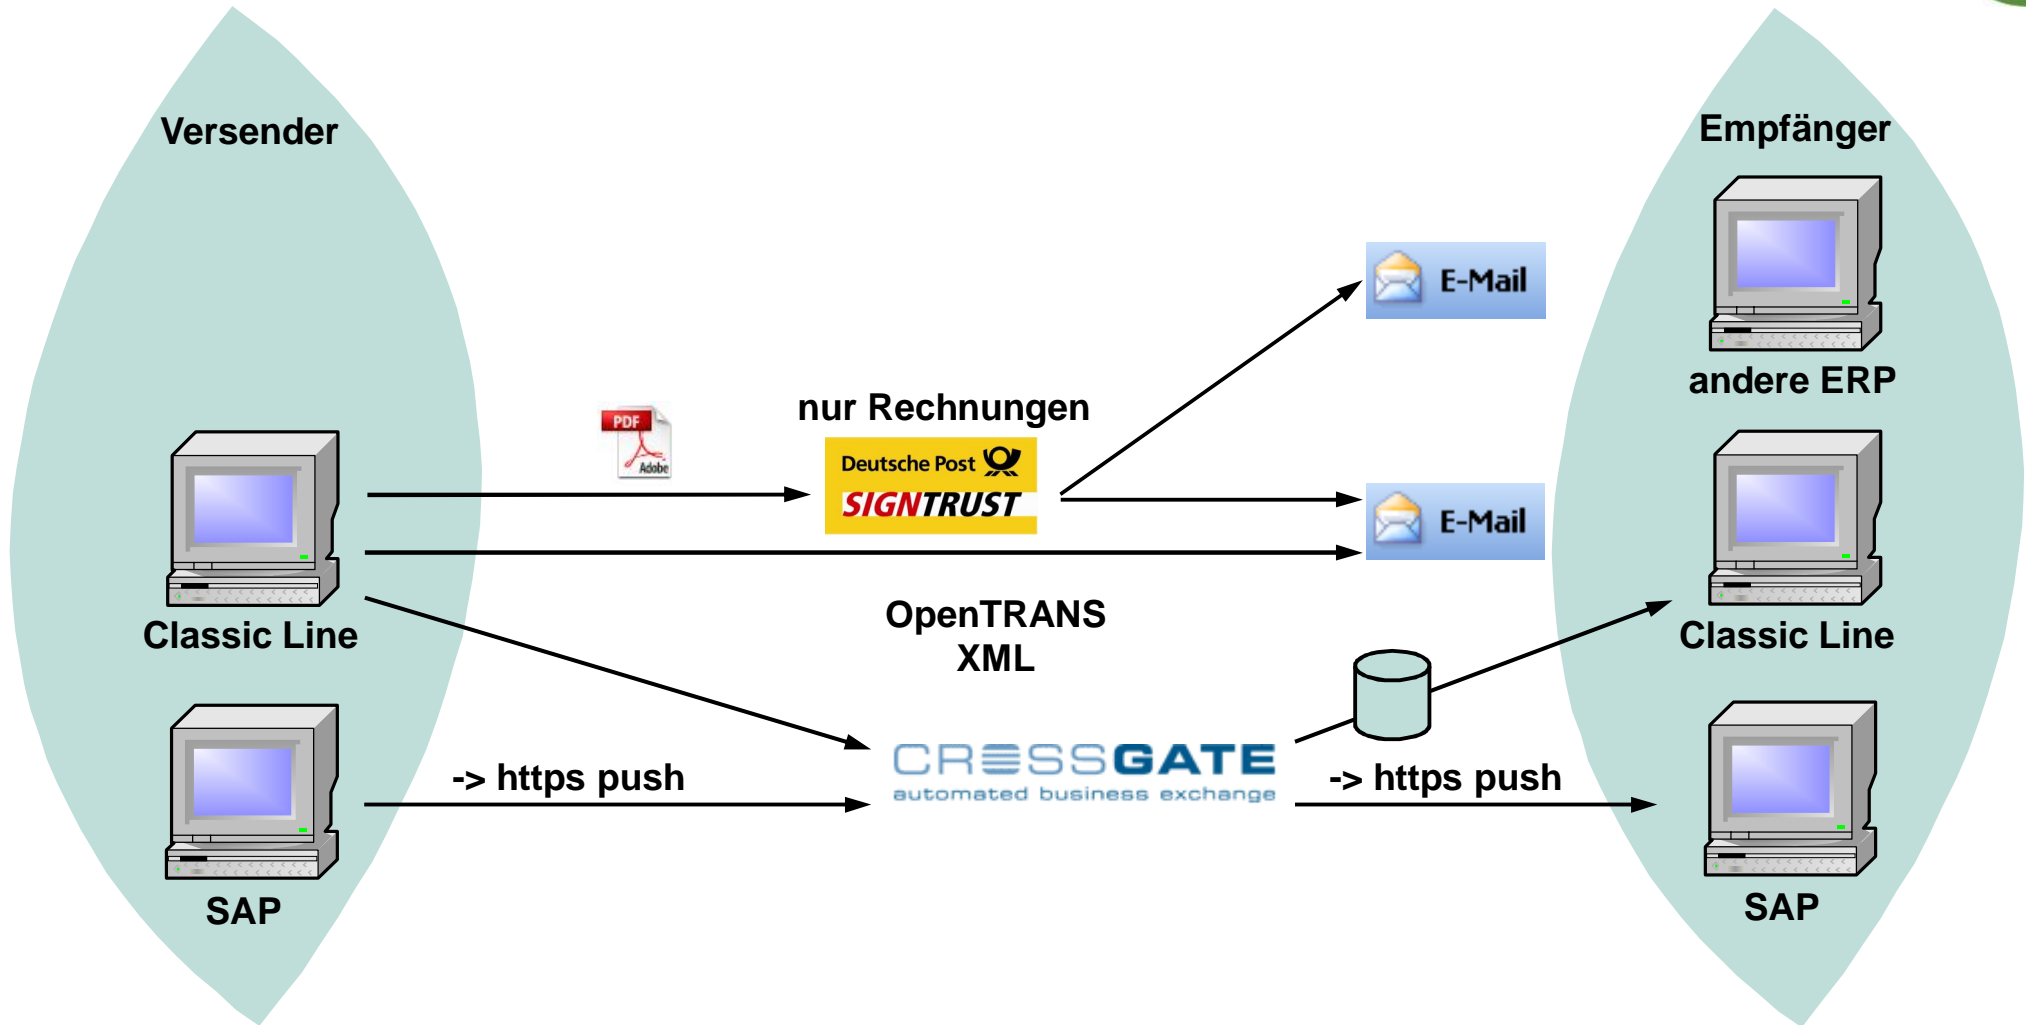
Versender

Empfänger

E-Mail

andere ERP

nur Rechnungen

PDF

Adobe

Deutsche Post

SIGNTRUST

E-Mail

Classic Line

OpenTRANS XML

Classic Line

SAP

-> https push

CROSSGATE
automated business exchange

-> https push

SAP